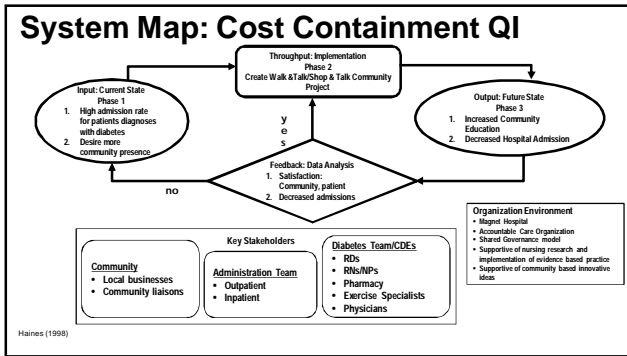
System Map: Cost Containment QI

Throughput: Implementation
Phase 2
Create Walk &Talk/Shop & Talk Community Project

Input: Current State
Phase 1
1. High admission rate for patients diagnoses with diabetes
2. Desire more community presence

Output: Future State
Phase 3
1. Increased Community Education
2. Decreased Hospital Admission

y
e
s

Feedback: Data Analysis
1. Satisfaction: Community, patient
2. Decreased admissions

no

Organization Environment
• Magnet Hospital
• Accountable Care Organization
• Shared Governance model
• Supportive of nursing research and implementation of evidence based practice
• Supportive of community based innovative ideas

Key Stakeholders

Community
• Local businesses
• Community liaisons

Administration Team
• Outpatient
• Inpatient

Diabetes Team/CDEs
• RDs
• RNs/NPs
• Pharmacy
• Exercise Specialists
• Physicians

Haines (1998)